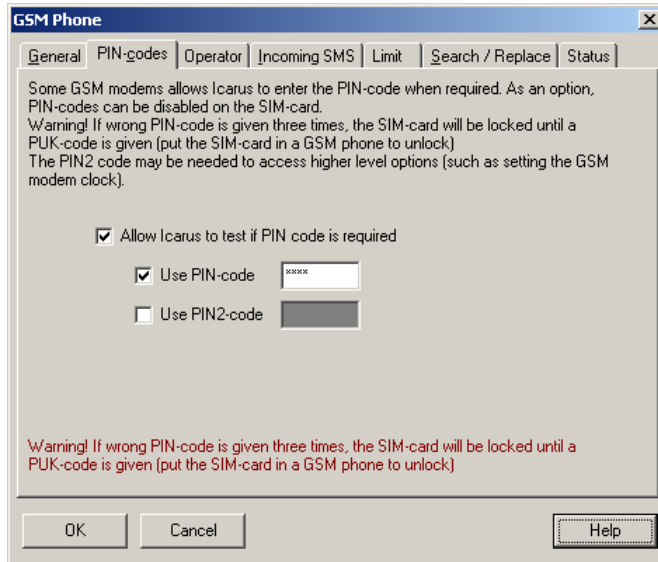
GSM Phone

General | PIN-codes | Operator | Incoming SMS | Limit | Search / Replace | Status

Some GSM modems allows Icarus to enter the PIN-code when required. As an option, PIN-codes can be disabled on the SIM-card.
Warning! If wrong PIN-code is given three times, the SIM-card will be locked until a PUK-code is given (put the SIM-card in a GSM phone to unlock)
The PIN2 code may be needed to access higher level options (such as setting the GSM modem clock).

Allow Icarus to test if PIN code is required

Use PIN-code ****

Use PIN2-code

Warning! If wrong PIN-code is given three times, the SIM-card will be locked until a PUK-code is given (put the SIM-card in a GSM phone to unlock)

OK | Cancel | Help